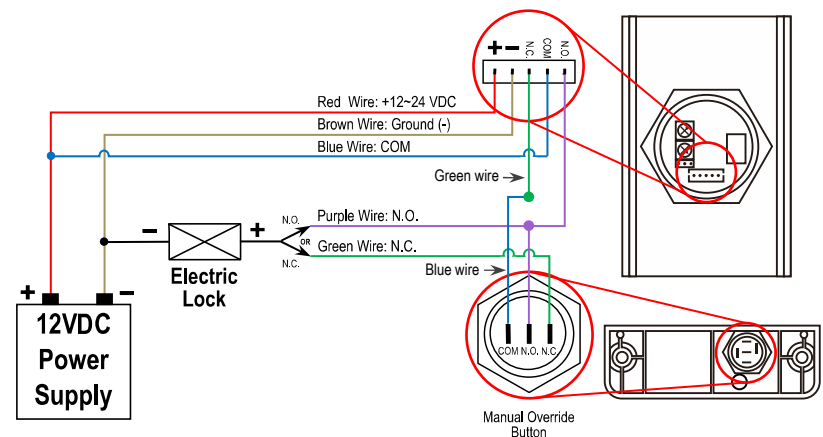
+ −
N.C.
COM
N.O.

Red Wire: +12~24 VDC
Brown Wire: Ground (-)
Blue Wire: COM
Green wire
N.O.
Purple Wire: N.O.
− +
OR
Green Wire: N.C.
N.C.
Electric Lock
Blue wire
+ −
12VDC Power Supply
COM N.O. N.C.
Manual Override Button